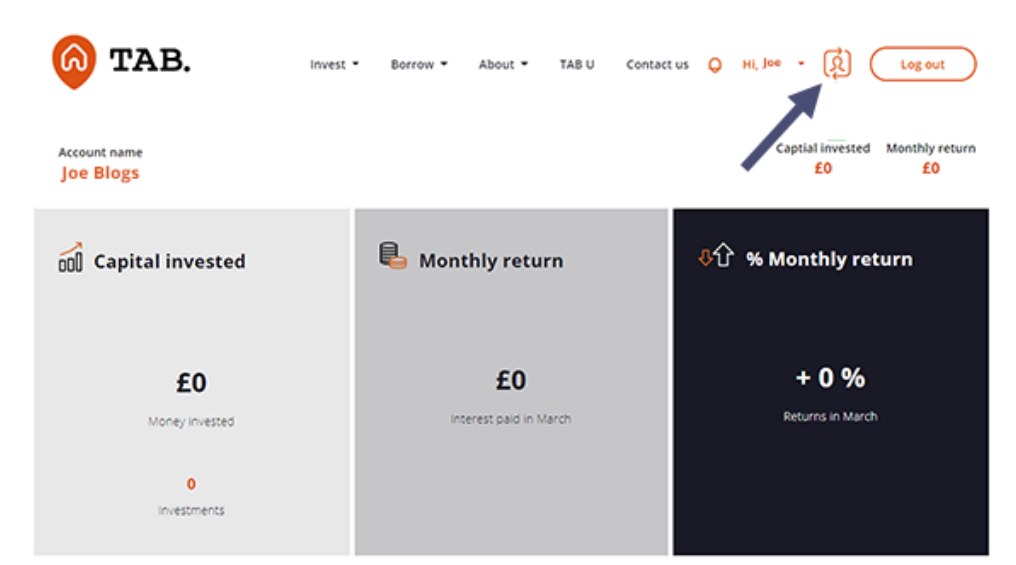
TAB.

Invest Borrow About TAB U Contact us Hi, Joe Log out

Account name
Joe Blogs

Captial invested
£0

Monthly return
£0

Capital invested

£0

Money invested

0

Investments

Monthly return

£0

Interest paid in March

% Monthly return

+ 0 %

Returns in March